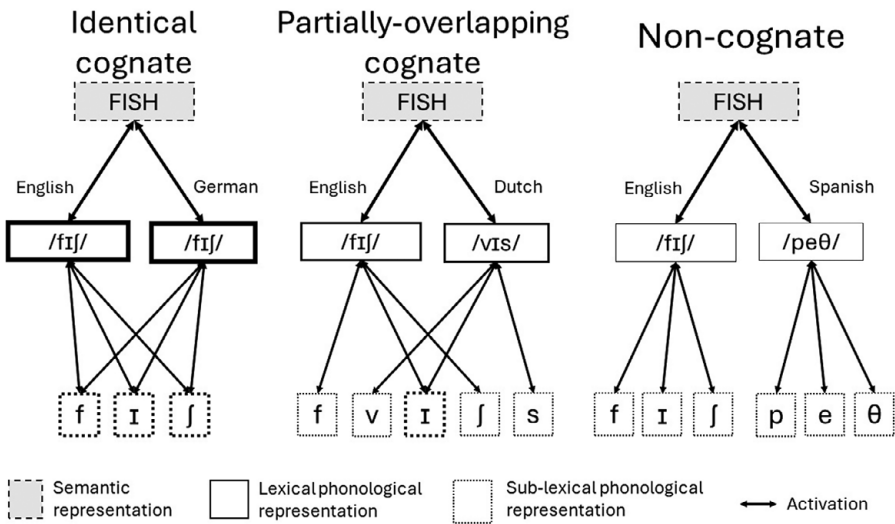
Identical cognate

FISH

English

German

/fɪʃ/

/fɪʃ/

f

ɪ

ʃ

Partially-overlapping cognate

FISH

English

Dutch

/fɪʃ/

/vɪs/

f

v

ɪ

ʃ

s

Non-cognate

FISH

English

Spanish

/fɪʃ/

/peθ/

f

ɪ

ʃ

p

e

θ

Semantic representation

Lexical phonological representation

Sub-lexical phonological representation

Activation